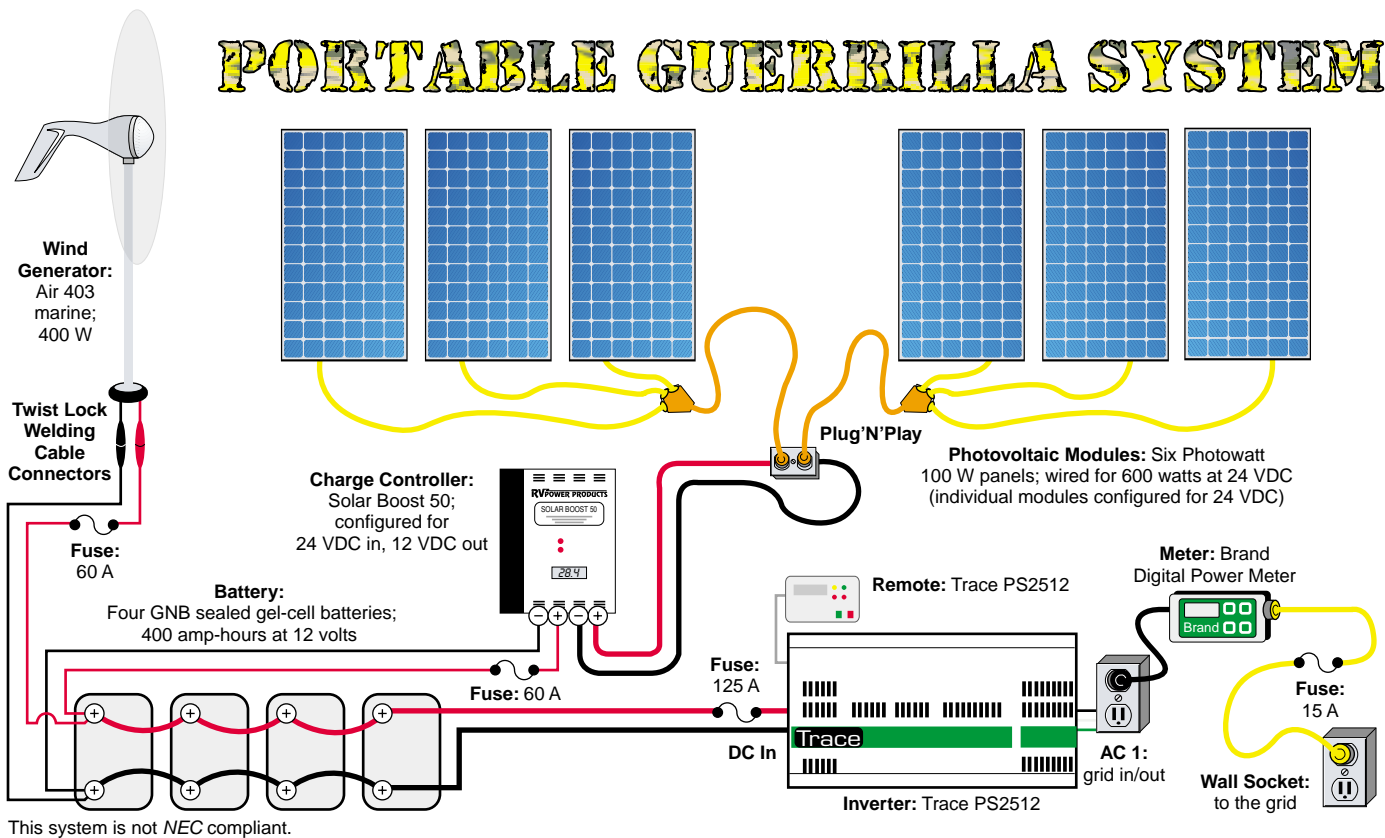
PORTABLE GUERRILLA SYSTEM

Wind Generator: Air 403 marine; 400 W

Twist Lock Welding Cable Connectors

Fuse: 60 A

Charge Controller: Solar Boost 50; configured for 24 VDC in, 12 VDC out

RVPOWER PRODUCTS
SOLAR BOOST 50
28.4

Plug'N'Play

Photovoltaic Modules: Six Photowatt 100 W panels; wired for 600 watts at 24 VDC (individual modules configured for 24 VDC)

Battery: Four GNB sealed gel-cell batteries; 400 amp-hours at 12 volts

Fuse: 60 A

Remote: Trace PS2512

Meter: Brand Digital Power Meter

Brand

Fuse: 125 A

Fuse: 15 A

Trace

DC In

AC 1: grid in/out

Wall Socket: to the grid

Inverter: Trace PS2512

This system is not NEC compliant.